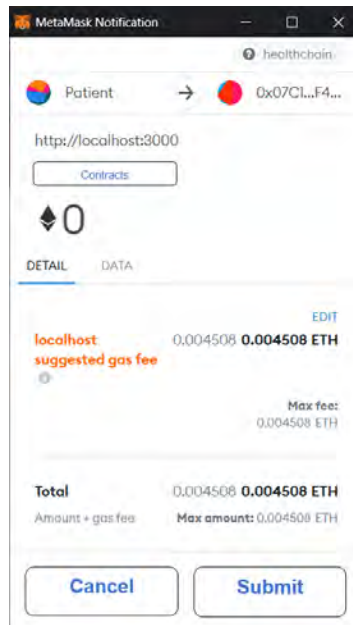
MetaMask Notification

healthchain

Patient → 0x07C1...F4...

http://localhost:3000

Contracts

0

DETAIL DATA

EDIT

localhost suggested gas fee 0.004508 **0.004508 ETH**

Max fee: 0.004508 ETH

Total 0.004508 **0.004508 ETH**

Amount + gas fee **Max amount:** 0.004508 ETH

Cancel Submit